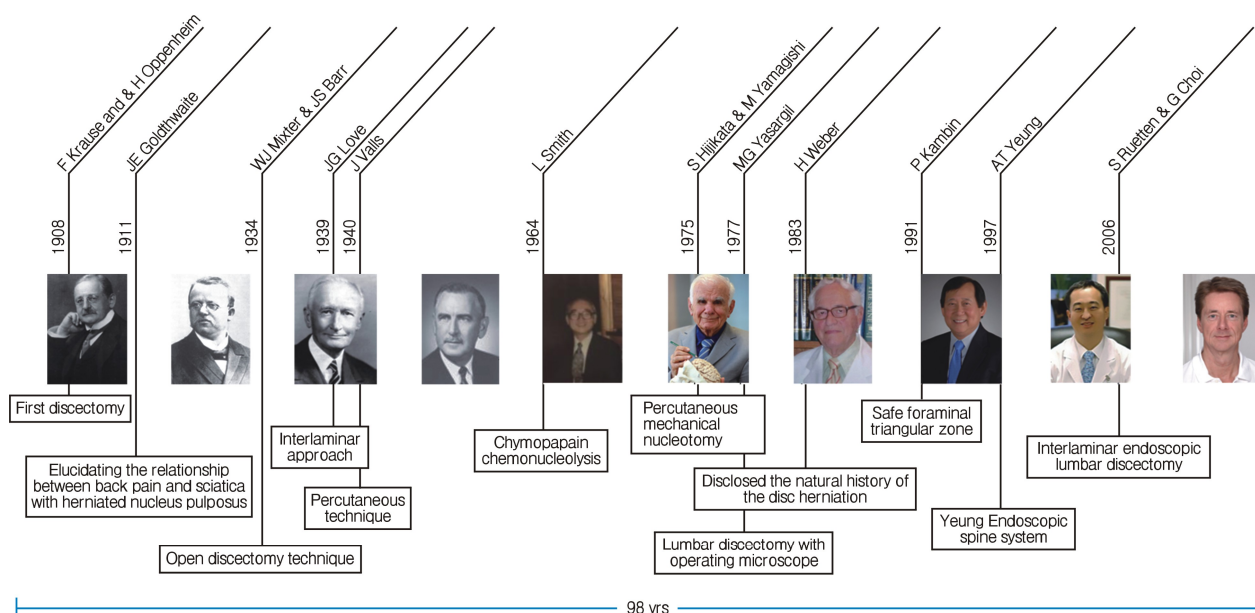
F Krause and & H Oppenheim
1908
JE Goldthwaite
1911
WJ Mixter & JS Barr
1934
JG Love
1939
J Valls
1940
L Smith
1964
S Hijikata & M Yamagishi
1975
MG Yasargil
1977
H Weber
1983
P Kambin
1991
AT Yeung
1997
S Ruetten & G Choi
2006

First discectomy

Elucidating the relationship between back pain and sciatica with herniated nucleus pulposus

Open discectomy technique

Interlaminar approach

Percutaneous technique

Chymopapain chemonucleolysis

Percutaneous mechanical nucleotomy

Disclosed the natural history of the disc herniation

Lumbar discectomy with operating microscope

Safe foraminal triangular zone

Yeung Endoscopic spine system

Interlaminar endoscopic lumbar discectomy

98 yrs